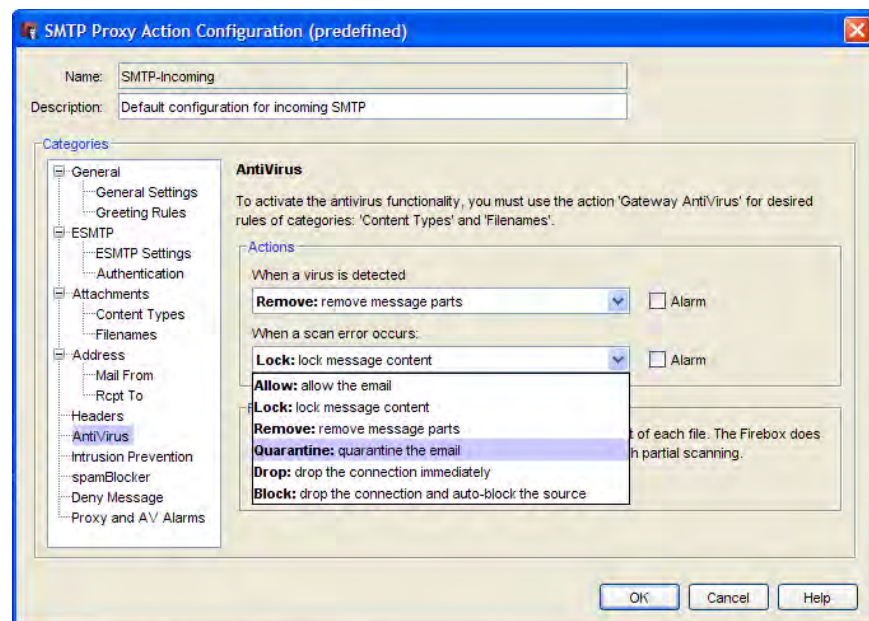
SMTP Proxy Action Configuration (predefined)

Name: SMTP-Incoming

Description: Default configuration for incoming SMTP

Categories

General
General Settings
Greeting Rules
ESMTP
ESMTP Settings
Authentication
Attachments
Content Types
Filenames
Address
Mail From
Rcpt To
Headers
AntiVirus
Intrusion Prevention
spamBlocker
Deny Message
Proxy and AV Alarms

AntiVirus

To activate the antivirus functionality, you must use the action 'Gateway AntiVirus' for desired rules of categories: 'Content Types' and 'Filenames'.

Actions

When a virus is detected

Remove: remove message parts

Alarm

When a scan error occurs:

Lock: lock message content

Alarm

Allow: allow the email
Lock: lock message content
Remove: remove message parts
Quarantine: quarantine the email
Drop: drop the connection immediately
Block: drop the connection and auto-block the source

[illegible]t of each file. The Firebox does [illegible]h partial scanning.

OK Cancel Help